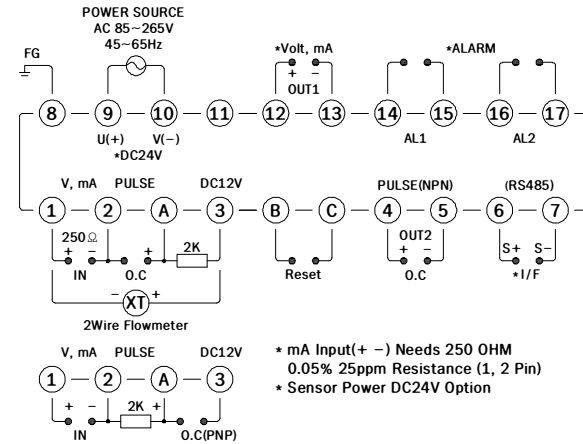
POWER SOURCE
AC 85~265V
45~65Hz

FG

*Volt, mA

*ALARM

+ −
OUT1

8 9 10 11 12 13 14 15 16 17

U(+) V(−)
*DC24V

AL1 AL2

V, mA PULSE DC12V

PULSE(NPN) (RS485)

1 2 A 3 B C 4 5 6 7

250Ω
+ −
IN O.C

+
2K

Reset

OUT2
+ −
O.C

S+ S−
*I/F

− XT +
2Wire Flowmeter

V, mA PULSE DC12V

1 2 A 3

+ − 2K +
IN O.C(PNP)

* mA Input(+ −) Needs 250 OHM 0.05% 25ppm Resistance (1, 2 Pin)
* Sensor Power DC24V Option